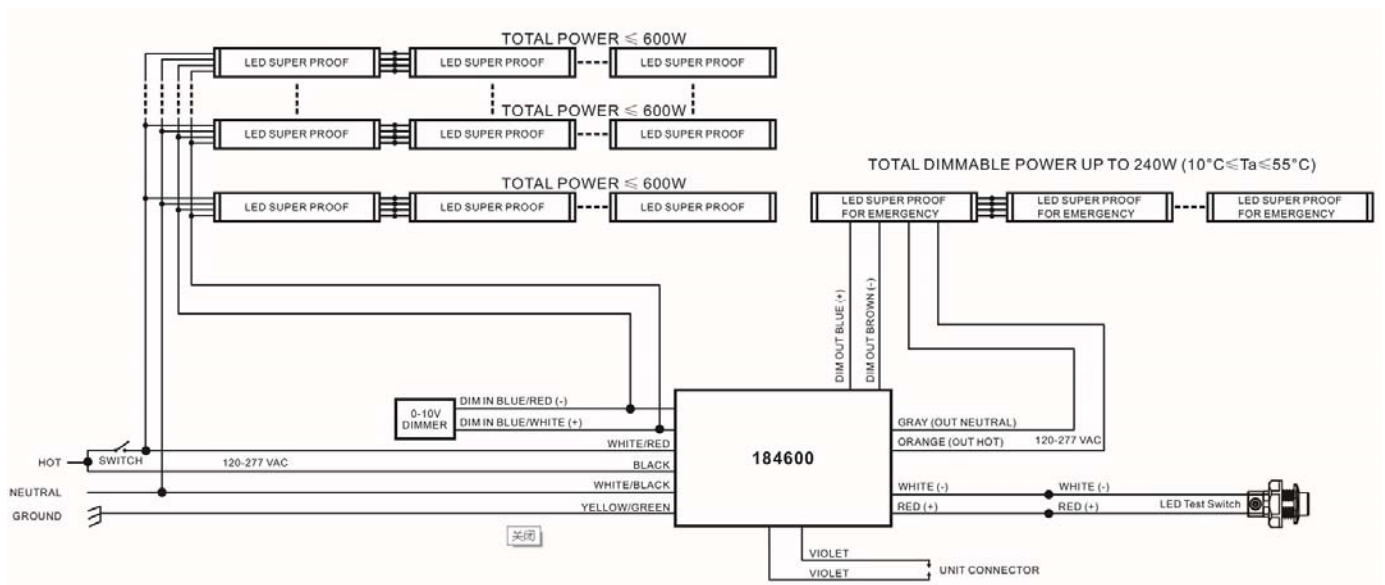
TOTAL POWER ≤ 600W

LED SUPER PROOF

LED SUPER PROOF

LED SUPER PROOF

TOTAL POWER ≤ 600W

LED SUPER PROOF

LED SUPER PROOF

LED SUPER PROOF

TOTAL POWER ≤ 600W

LED SUPER PROOF

LED SUPER PROOF

LED SUPER PROOF

TOTAL DIMMABLE POWER UP TO 240W (10°C≤Ta≤55°C)

LED SUPER PROOF FOR EMERGENCY

LED SUPER PROOF FOR EMERGENCY

LED SUPER PROOF FOR EMERGENCY

DIM OUT BLUE (+)

DIM OUT BROWN (-)

0-10V DIMMER

DIM IN BLUE/RED (-)

DIM IN BLUE/WHITE (+)

WHITE/RED

BLACK

WHITE/BLACK

YELLOW/GREEN

HOT

SWITCH

120-277 VAC

NEUTRAL

GROUND

184600

GRAY (OUT NEUTRAL)

ORANGE (OUT HOT)

120-277 VAC

WHITE (-)

RED (+)

WHITE (-)

RED (+)

LED Test Switch

VIOLET

VIOLET

UNIT CONNECTOR

关闭